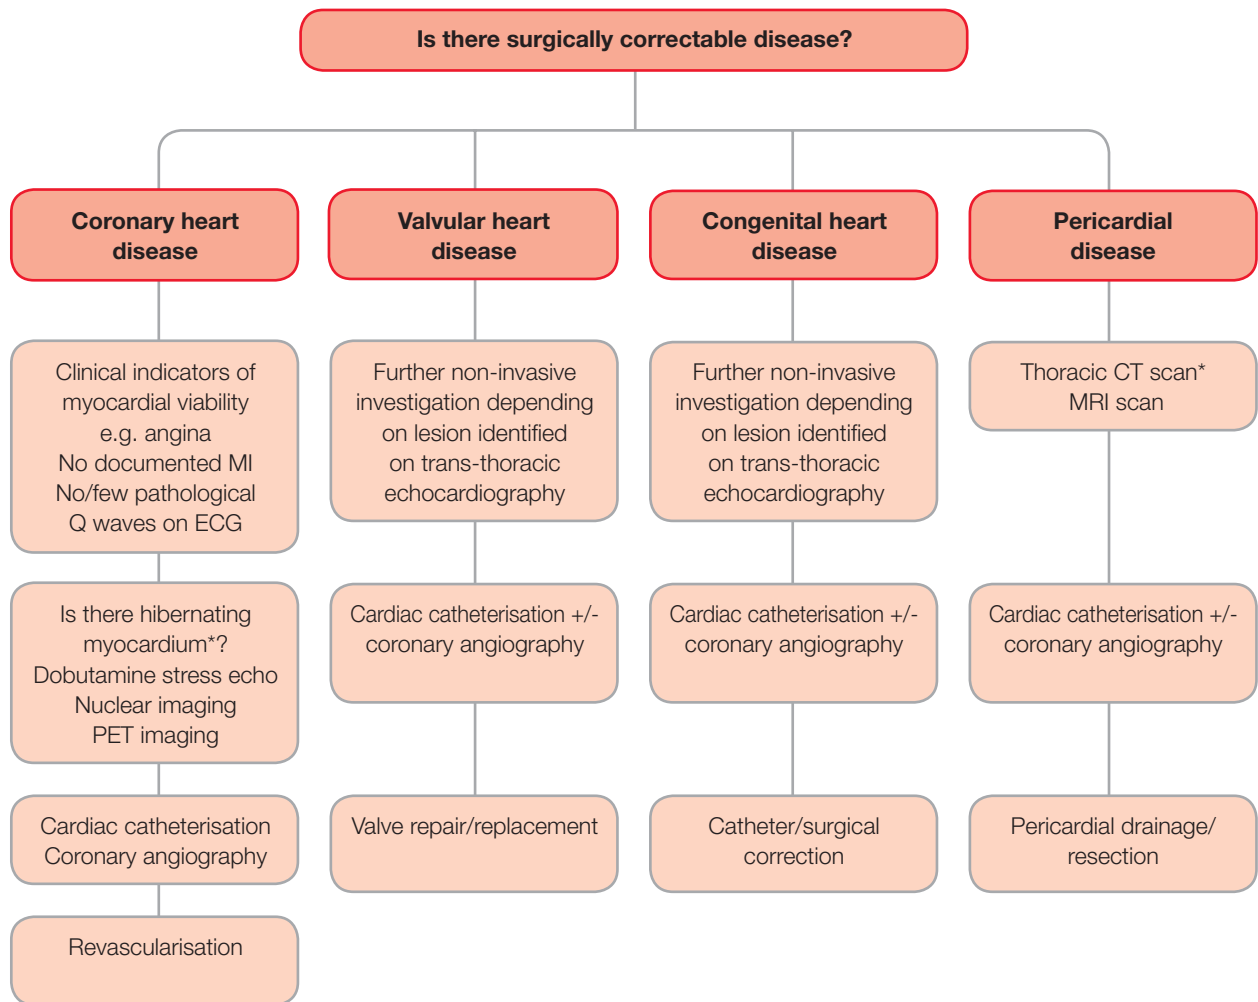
Is there surgically correctable disease?

Coronary heart disease

Clinical indicators of myocardial viability e.g. angina
No documented MI
No/few pathological Q waves on ECG

Is there hibernating myocardium*?
Dobutamine stress echo
Nuclear imaging
PET imaging

Cardiac catheterisation
Coronary angiography

Revascularisation

Valvular heart disease

Further non-invasive investigation depending on lesion identified on trans-thoracic echocardiography

Cardiac catheterisation +/- coronary angiography

Valve repair/replacement

Congenital heart disease

Further non-invasive investigation depending on lesion identified on trans-thoracic echocardiography

Cardiac catheterisation +/- coronary angiography

Catheter/surgical correction

Pericardial disease

Thoracic CT scan*
MRI scan

Cardiac catheterisation +/- coronary angiography

Pericardial drainage/ resection